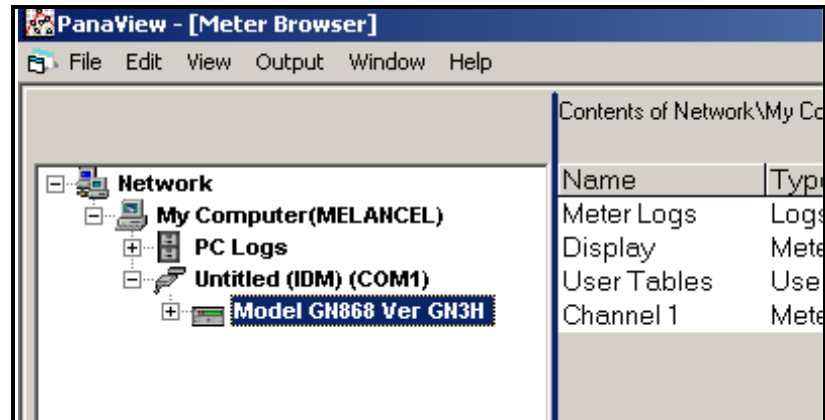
PanaView - [Meter Browser]

File Edit View Output Window Help

Network
My Computer(MELANCEL)
PC Logs
Untitled (IDM) (COM1)
Model GN868 Ver GN3H

Contents of Network\My Co

| Name | Typ |
|---|---|
| Meter Logs | Logs |
| Display | Mete |
| User Tables | Use |
| Channel 1 | Mete |